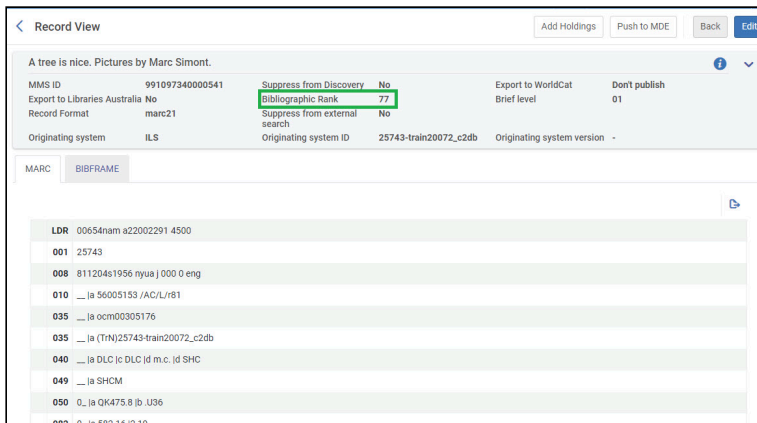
Record View

Add Holdings
Push to MDE
Back
Edit

A tree is nice. Pictures by Marc Simont.

MMS ID 991097340000541
Export to Libraries Australia No
Record Format marc21
Originating system ILS
Suppress from Discovery No
Bibliographic Rank 77
Suppress from external search No
Originating system ID 25743-train20072_c2db
Export to WorldCat Don't publish
Brief level 01
Originating system version -

MARC
BIBFRAME

LDR 00654nam a22002291 4500
001 25743
008 811204s1956 nyua j 000 0 eng
010 __ |a 56005153 /AC/L/r81
035 __ |a ocm00305176
035 __ |a (TrN)25743-train20072_c2db
040 __ |a DLC |c DLC |d m.c. |d SHC
049 __ |a SHCM
050 0_ |a QK475.8 |b .U36
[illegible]